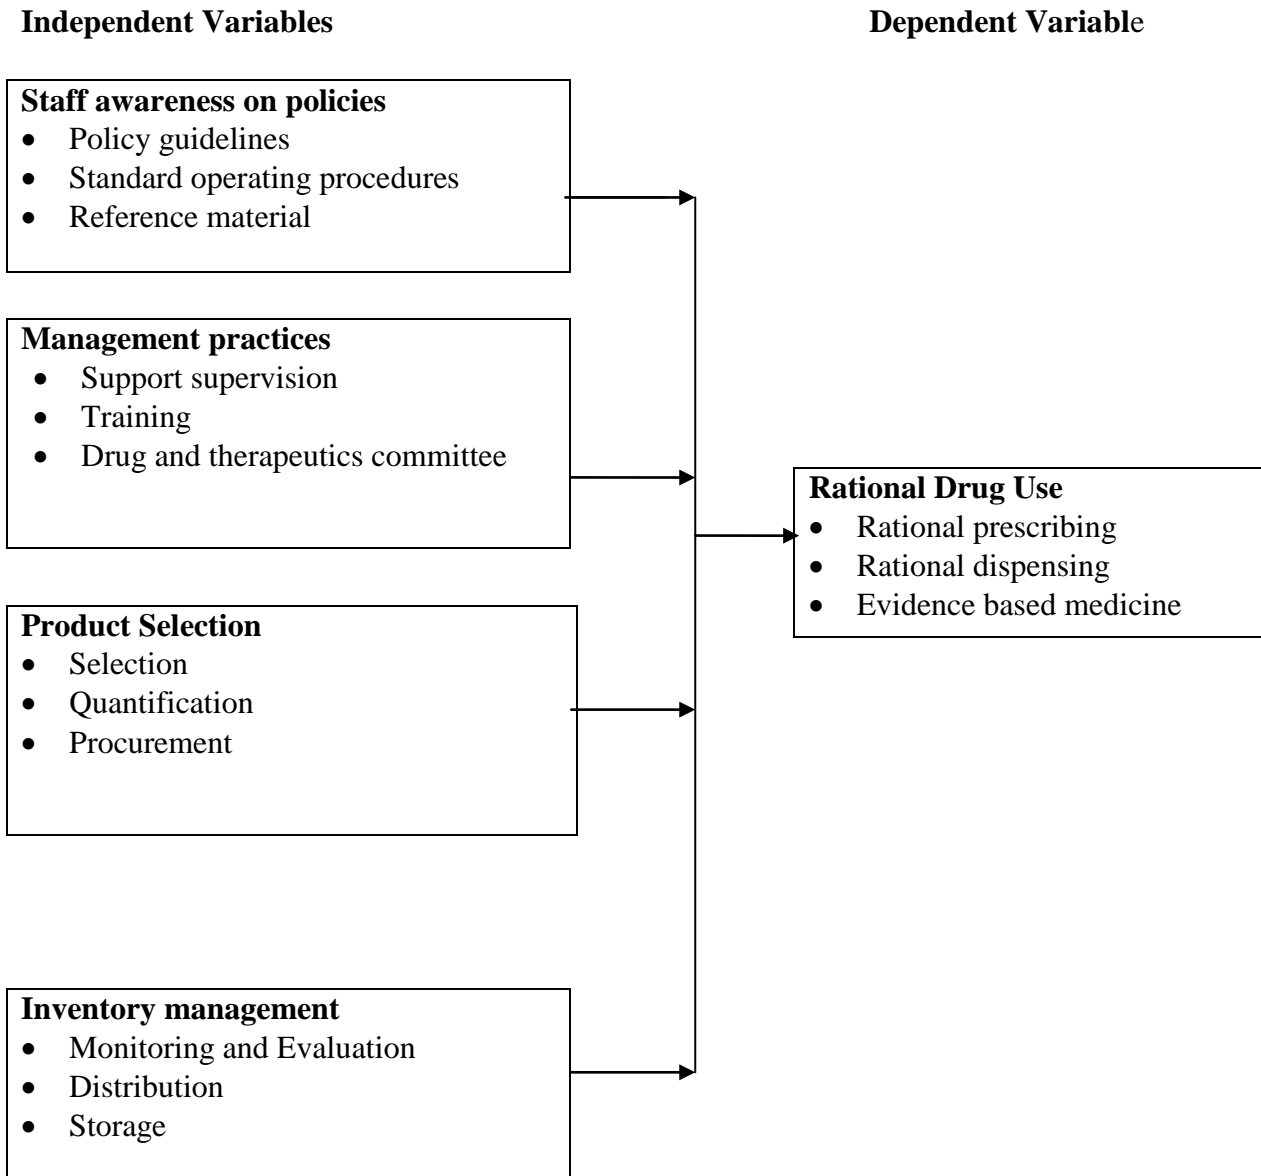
Independent Variables

Dependent Variable

Staff awareness on policies
- Policy guidelines
- Standard operating procedures
- Reference material

Management practices
- Support supervision
- Training
- Drug and therapeutics committee

Product Selection
- Selection
- Quantification
- Procurement

Inventory management
- Monitoring and Evaluation
- Distribution
- Storage

Rational Drug Use
- Rational prescribing
- Rational dispensing
- Evidence based medicine